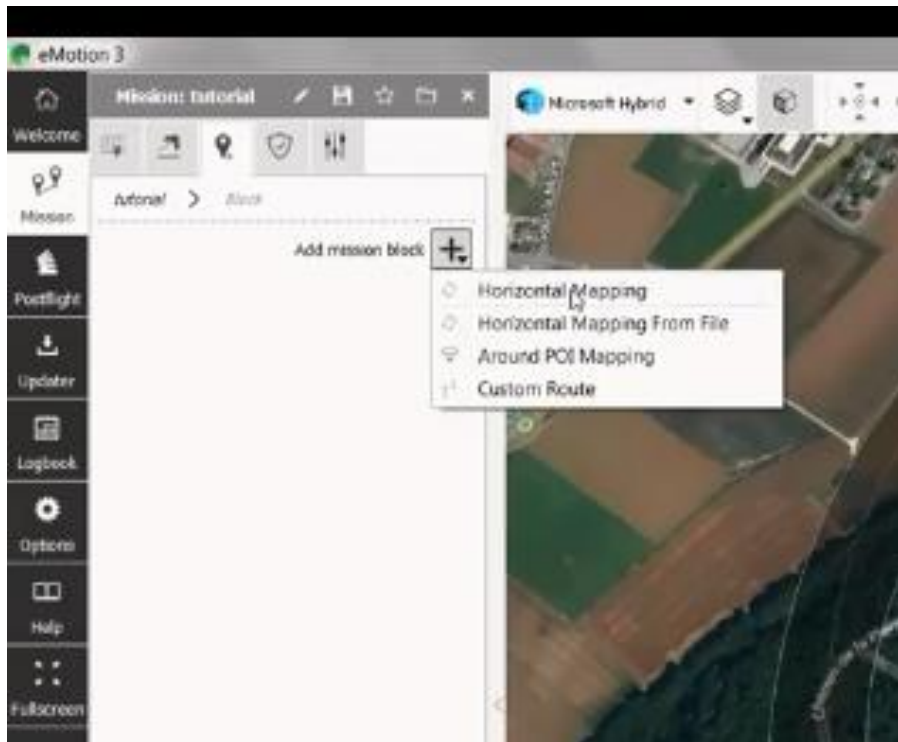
eMotion 3

Welcome

Mission

Postflight

Updater

Logbook

Options

Help

Fullscreen

Mission: tutorial

Tutorial > Block

Add mission block

Horizontal Mapping

Horizontal Mapping From File

Around POI Mapping

Custom Route

Microsoft Hybrid